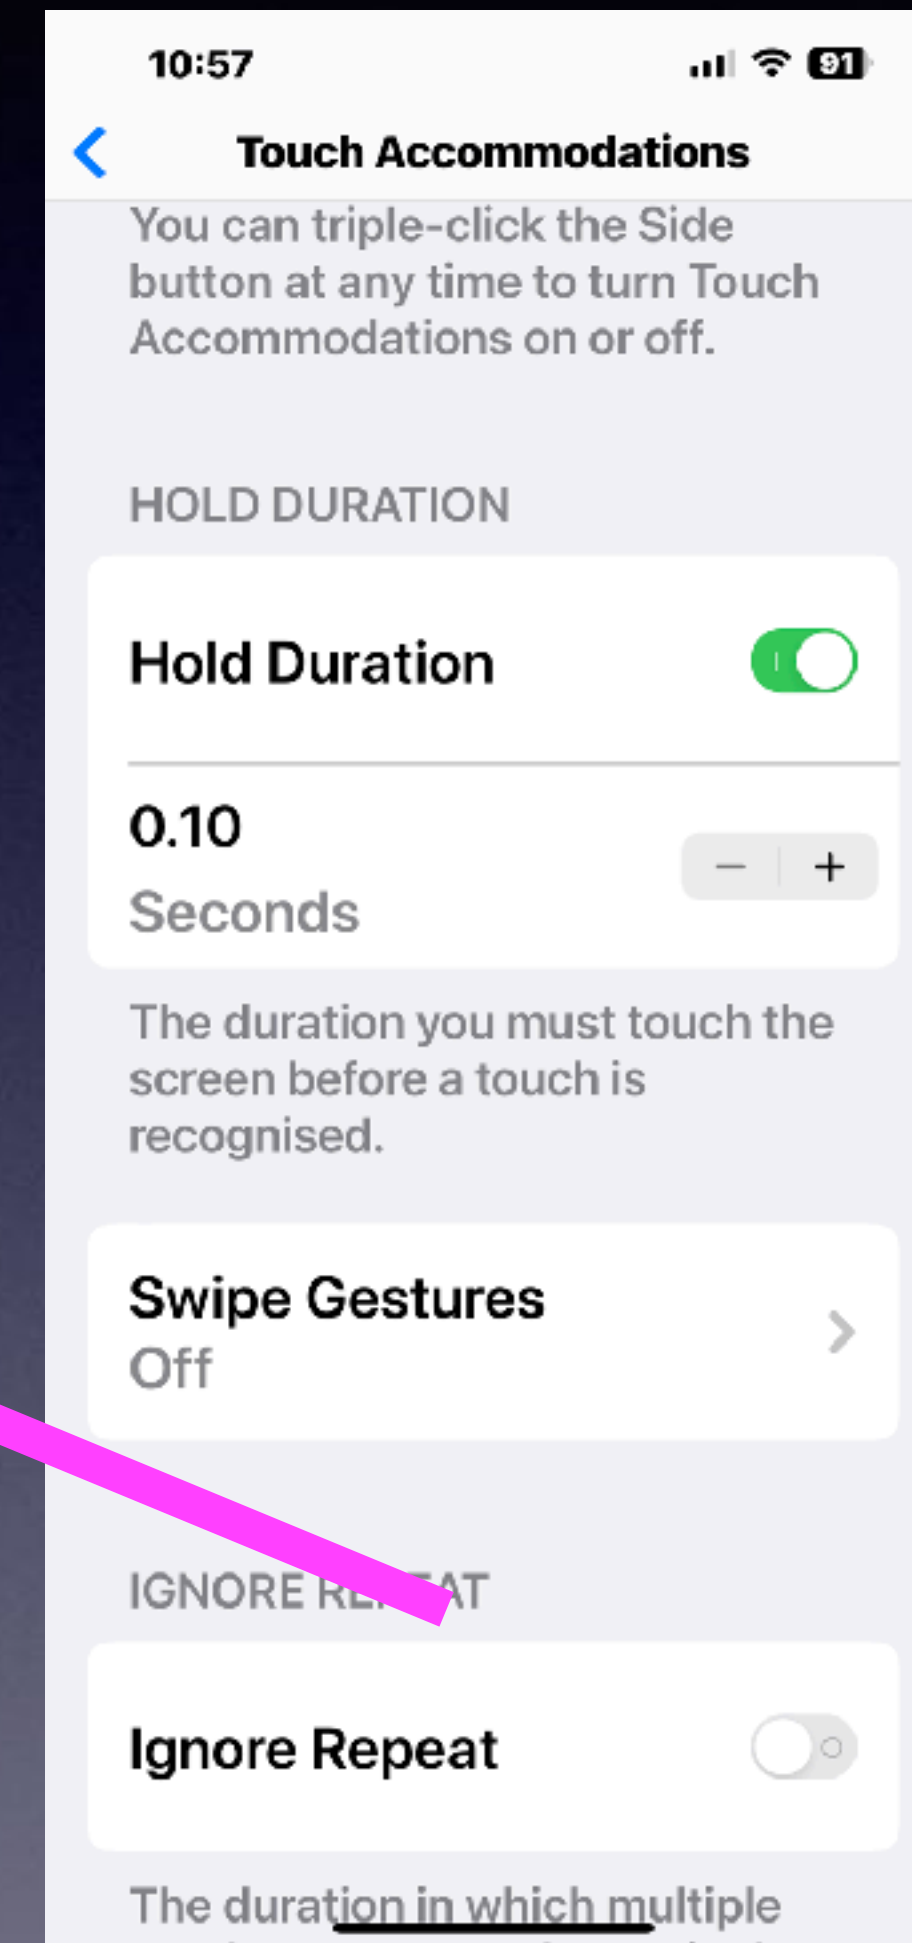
10:57
91

Touch Accommodations

You can triple-click the Side button at any time to turn Touch Accommodations on or off.

HOLD DURATION

Hold Duration

0.10
Seconds

−
+

The duration you must touch the screen before a touch is recognised.

Swipe Gestures
Off

IGNORE RE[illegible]AT

Ignore Repeat

The duration in which multiple